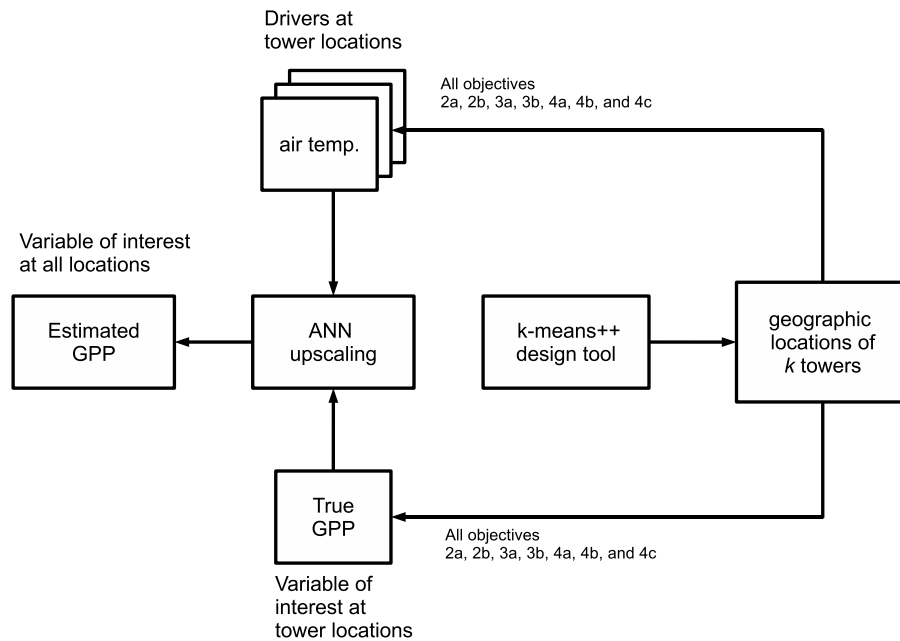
Drivers at tower locations

All objectives 2a, 2b, 3a, 3b, 4a, 4b, and 4c

air temp.

Variable of interest at all locations

Estimated GPP

ANN upscaling

k-means++ design tool

geographic locations of $k$ towers

True GPP

All objectives 2a, 2b, 3a, 3b, 4a, 4b, and 4c

Variable of interest at tower locations